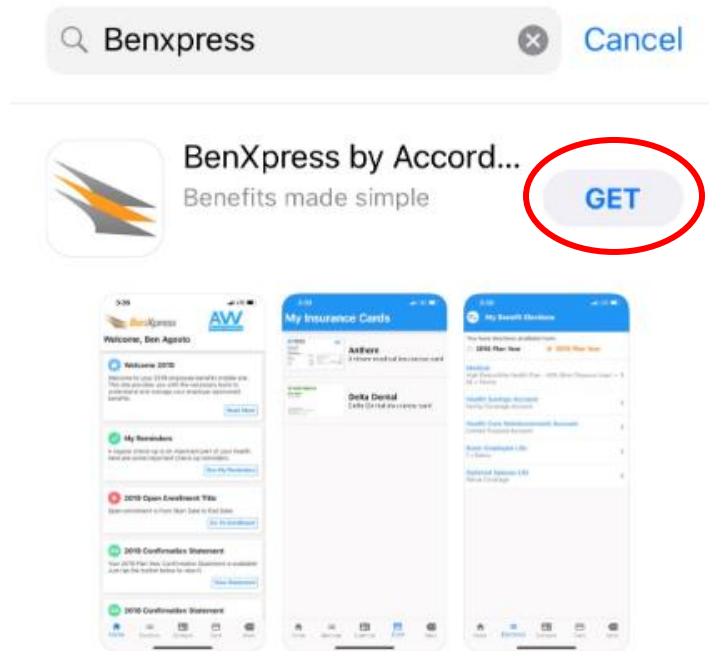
Benxpress

Cancel

BenXpress by Accord...

Benefits made simple

GET

3:36

BenXpress

AW

Welcome, Ben Agosto

Welcome 2019

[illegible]

Read More

My Reminders

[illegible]

See My Reminders

2019 Open Enrollment Title

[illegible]

Go To Enrollment

2019 Confirmation Statement

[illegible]

View Statement

2019 Confirmation Statement

3:36

My Insurance Cards

Anthem

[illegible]

Delta Dental

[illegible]

3:36

My Benefit Elections

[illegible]

2019 Plan Year

2020 Plan Year

Medical

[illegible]

Health Savings Account

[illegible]

Health Care Reimbursement Account

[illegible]

Basic Employee Life

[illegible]

Optional Spouse Life

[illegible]